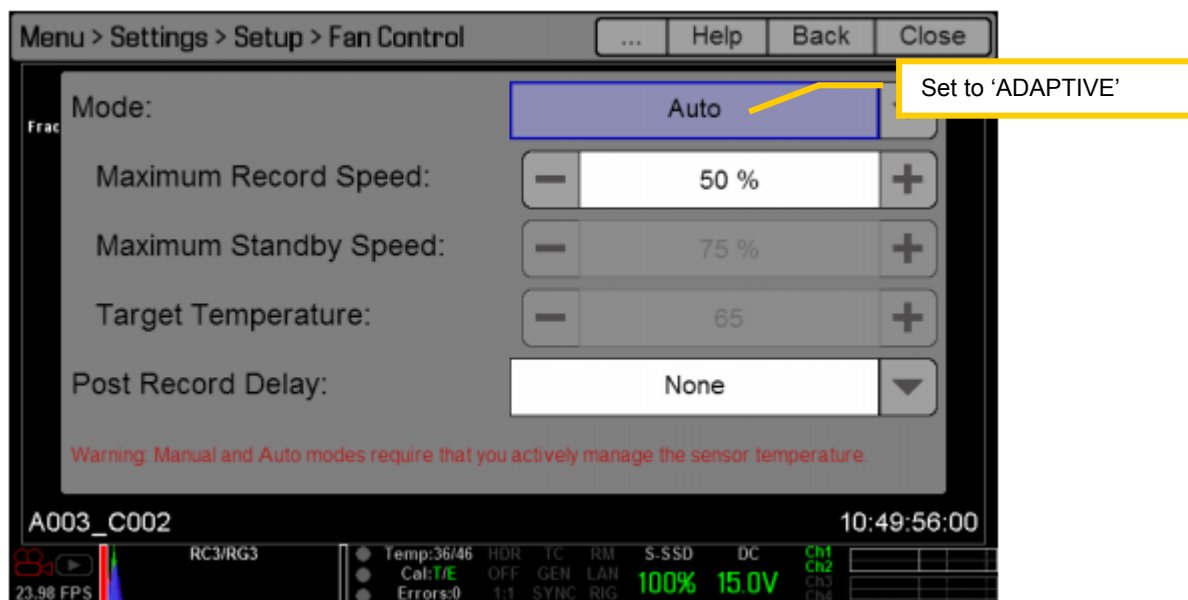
Menu > Settings > Setup > Fan Control

...

Help

Back

Close

Set to 'ADAPTIVE'

Frac

Mode:

Auto

Maximum Record Speed:

50 %

Maximum Standby Speed:

75 %

Target Temperature:

65

Post Record Delay:

None

Warning: Manual and Auto modes require that you actively manage the sensor temperature.

A003_C002

10:49:56:00

23.98 FPS

RC3/RG3

Temp:36/46

Cal:T/E

Errors:0

HDR OFF 1:1

TC GEN SYNC

RM LAN RIG

S-SSD 100%

DC 15.0V

Ch1 Ch2 Ch3 Ch4